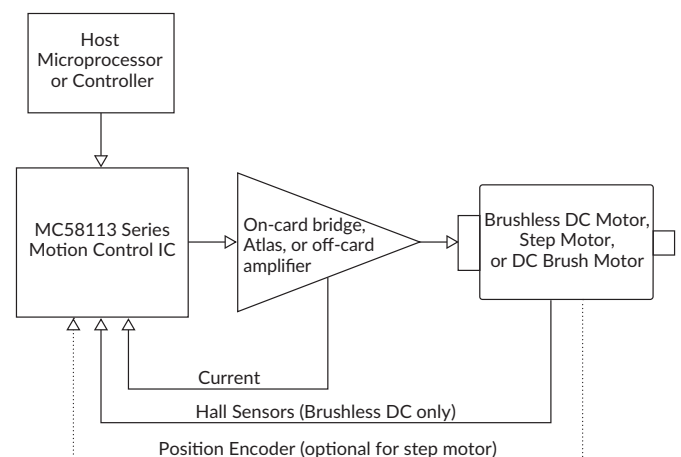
Host Microprocessor or Controller

MC58113 Series Motion Control IC

On-card bridge, Atlas, or off-card amplifier

Brushless DC Motor, Step Motor, or DC Brush Motor

Current

Hall Sensors (Brushless DC only)

Position Encoder (optional for step motor)